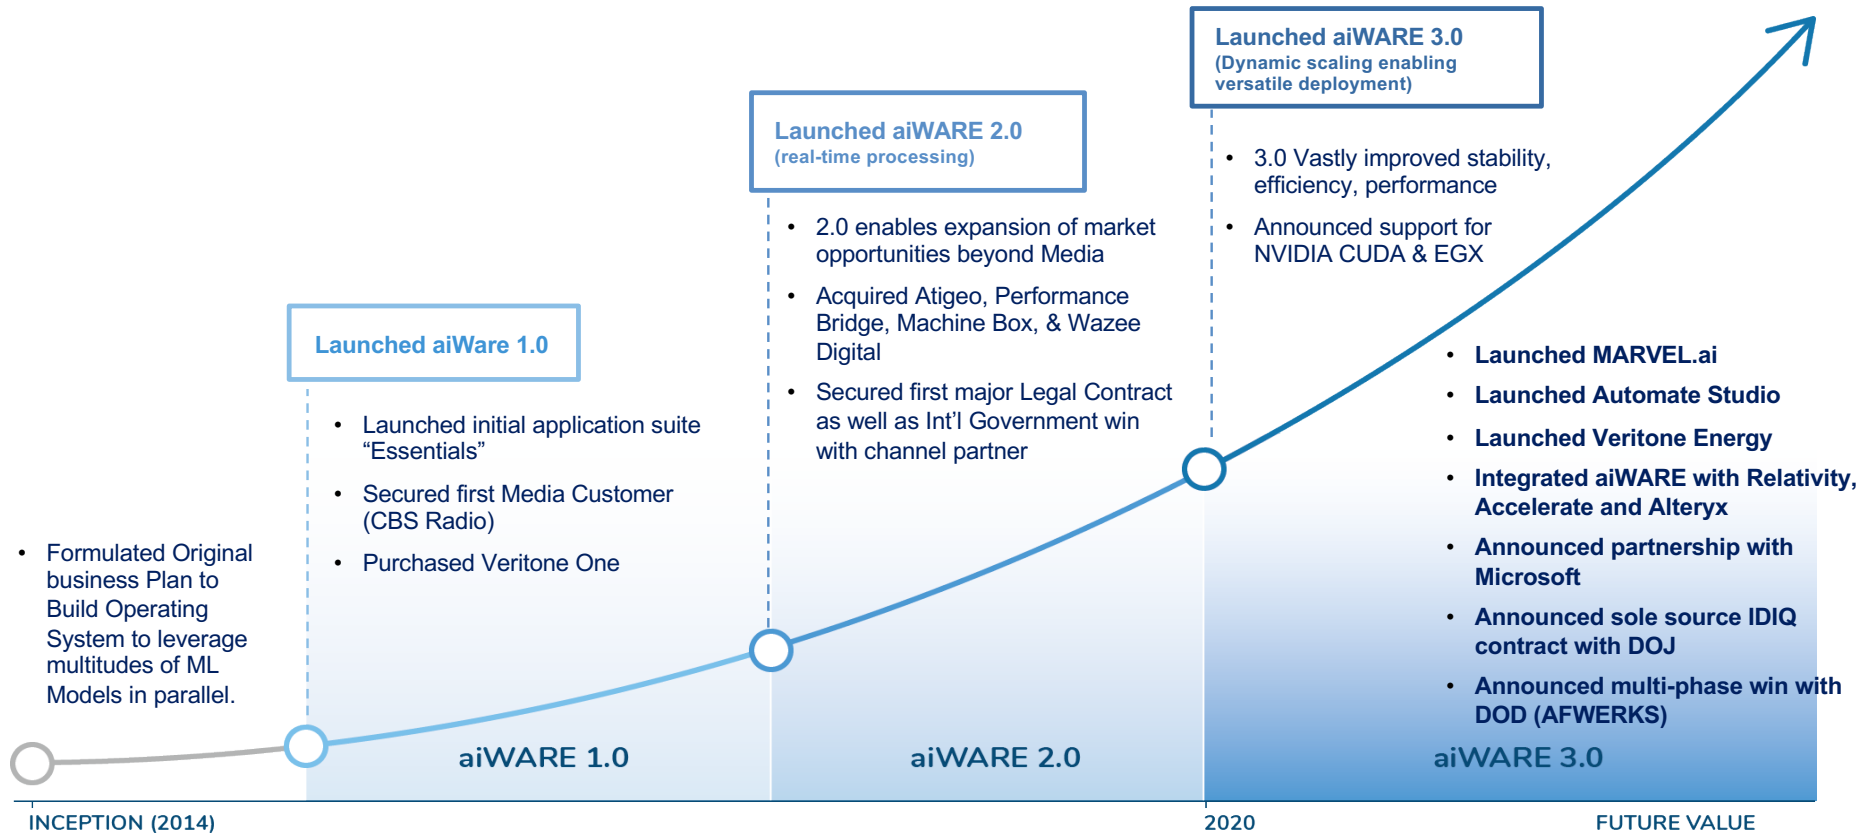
Launched aiWARE 3.0
(Dynamic scaling enabling versatile deployment)

Launched aiWARE 2.0
(real-time processing)

Launched aiWare 1.0

• Formulated Original business Plan to Build Operating System to leverage multitudes of ML Models in parallel.

• Launched initial application suite “Essentials”
• Secured first Media Customer (CBS Radio)
• Purchased Veritone One

• 2.0 enables expansion of market opportunities beyond Media
• Acquired Atigeo, Performance Bridge, Machine Box, & Wazee Digital
• Secured first major Legal Contract as well as Int’l Government win with channel partner

• 3.0 Vastly improved stability, efficiency, performance
• Announced support for NVIDIA CUDA & EGX

• Launched MARVEL.ai
• Launched Automate Studio
• Launched Veritone Energy
• Integrated aiWARE with Relativity, Accelerate and Alteryx
• Announced partnership with Microsoft
• Announced sole source IDIQ contract with DOJ
• Announced multi-phase win with DOD (AFWERKS)

aiWARE 1.0

aiWARE 2.0

aiWARE 3.0

INCEPTION (2014)

2020

FUTURE VALUE